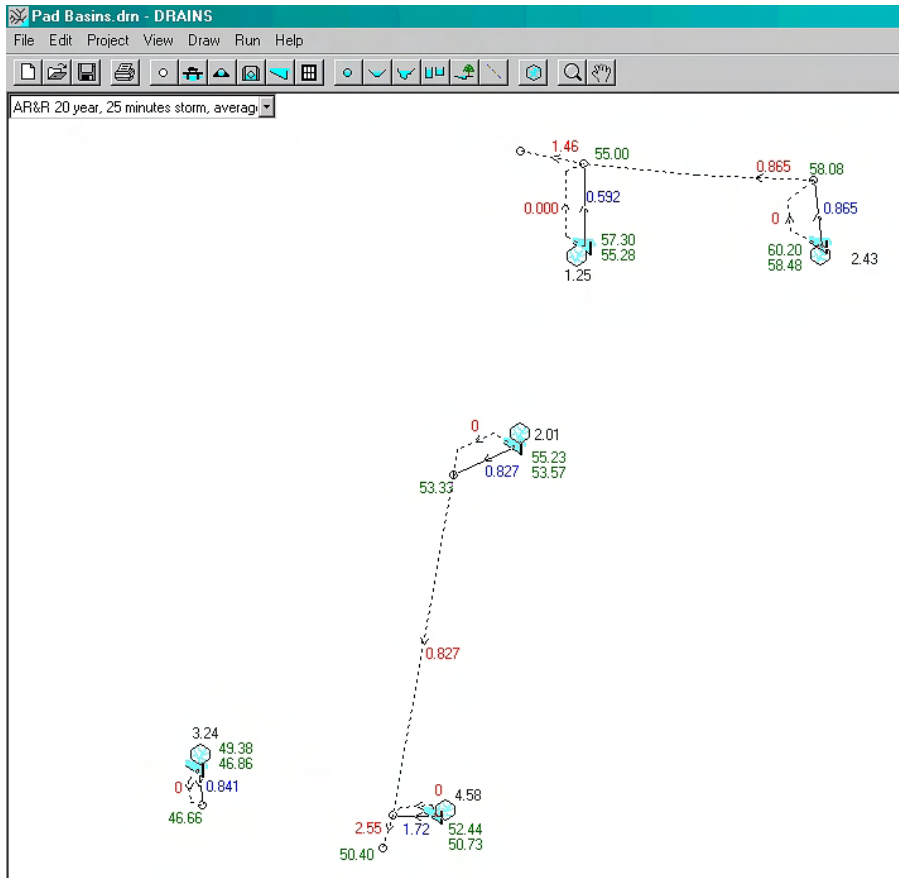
Pad Basins.drn - DRAINS

File Edit Project View Draw Run Help

AR&R 20 year, 25 minutes storm, averag

1.46
55.00
0.865
58.08
0.000
0.592
0
0.865
57.30
55.28
1.25
60.20
58.48
2.43

0
2.01
55.23
53.57
0.827
53.33

0.827

3.24
49.38
46.86
0
0.841
46.66

0
4.58
2.55
1.72
52.44
50.73
50.40